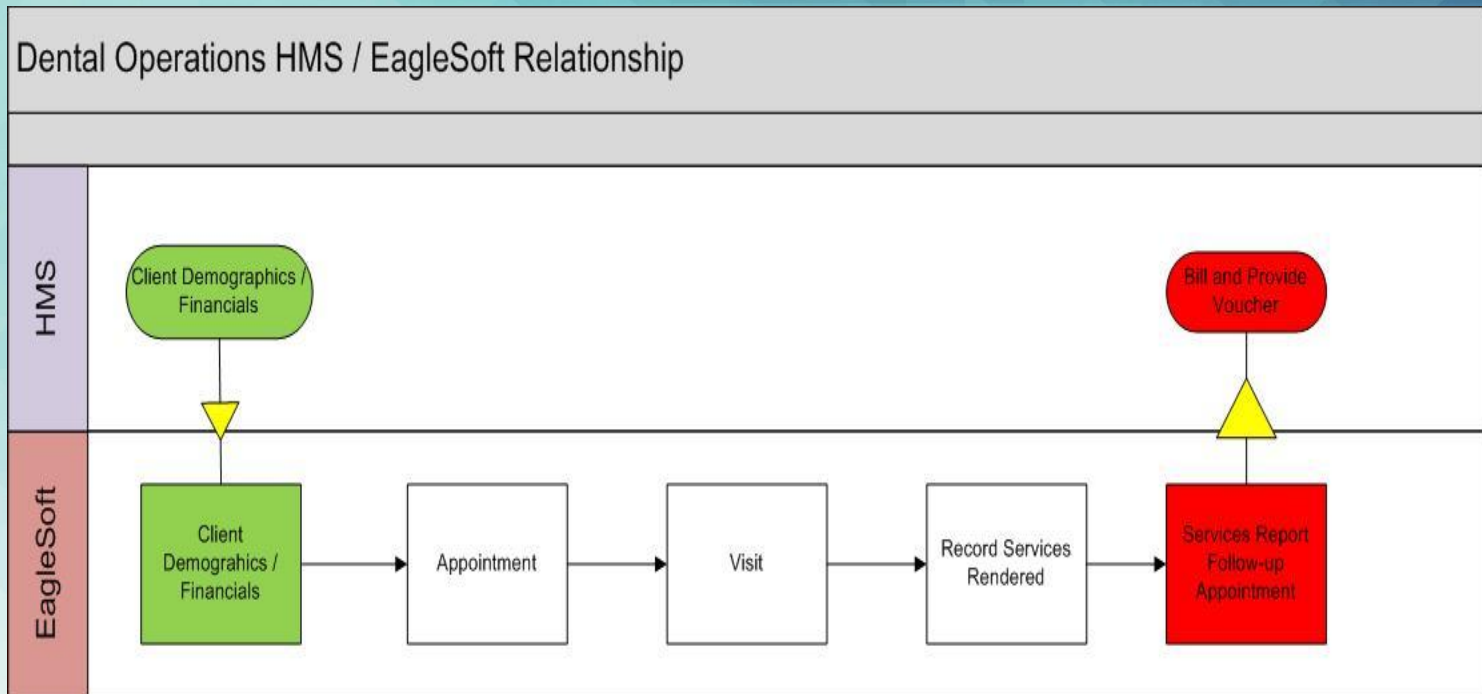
Dental Operations HMS / EagleSoft Relationship

HMS

Client Demographics / Financials

Bill and Provide Voucher

EagleSoft

Client Demograhics / Financials

Appointment

Visit

Record Services Rendered

Services Report Follow-up Appointment